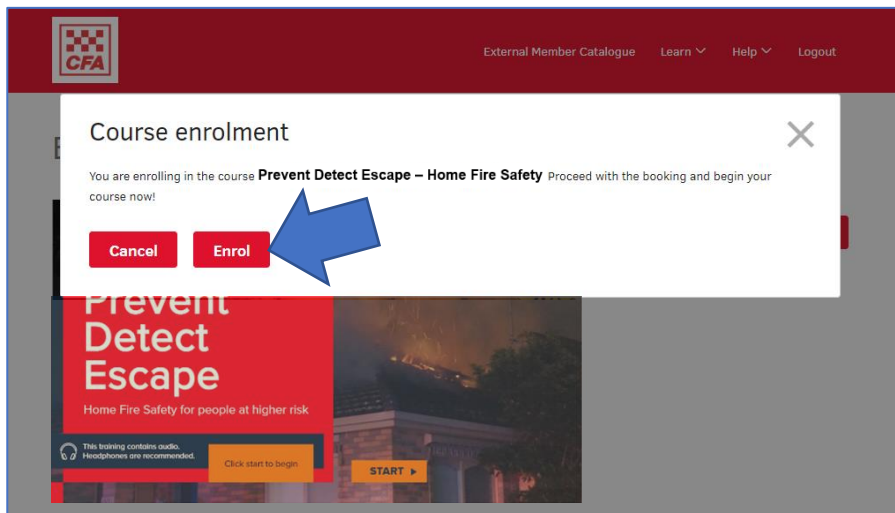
CFA

External Member Catalogue Learn Help Logout

Course enrolment

You are enrolling in the course Prevent Detect Escape – Home Fire Safety Proceed with the booking and begin your course now!

Cancel Enrol

Prevent Detect Escape

Home Fire Safety for people at higher risk

This training contains audio. Headphones are recommended.

Click start to begin

START